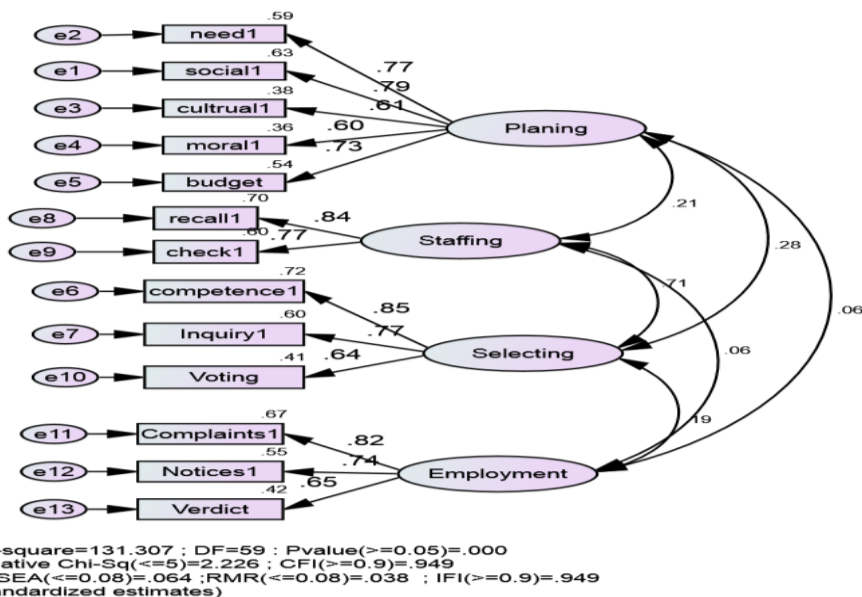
e2
need1
.59
e1
social1
.63
e3
cultrual1
.38
e4
moral1
.36
e5
budget
.54
.77
.79
.61
.60
.73
Planing
e8
recall1
.70
e9
check1
.60
.84
.77
Staffing
.21
.28
.06
e6
competence1
.72
e7
Inquiry1
.60
e10
Voting
.41
.85
.77
.64
Selecting
.71
.06
e11
Complaints1
.67
e12
Notices1
.55
e13
Verdict
.42
.82
.74
.65
Employment
.19

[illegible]-square=131.307 ; DF=59 : Pvalue(>=0.05)=.000
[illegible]ative Chi-Sq(<=5)=2.226 ; CFI(>=0.9)=.949
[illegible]SEA(<=0.08)=.064 ;RMR(<=0.08)=.038 ; IFI(>=0.9)=.949
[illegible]andardized estimates)